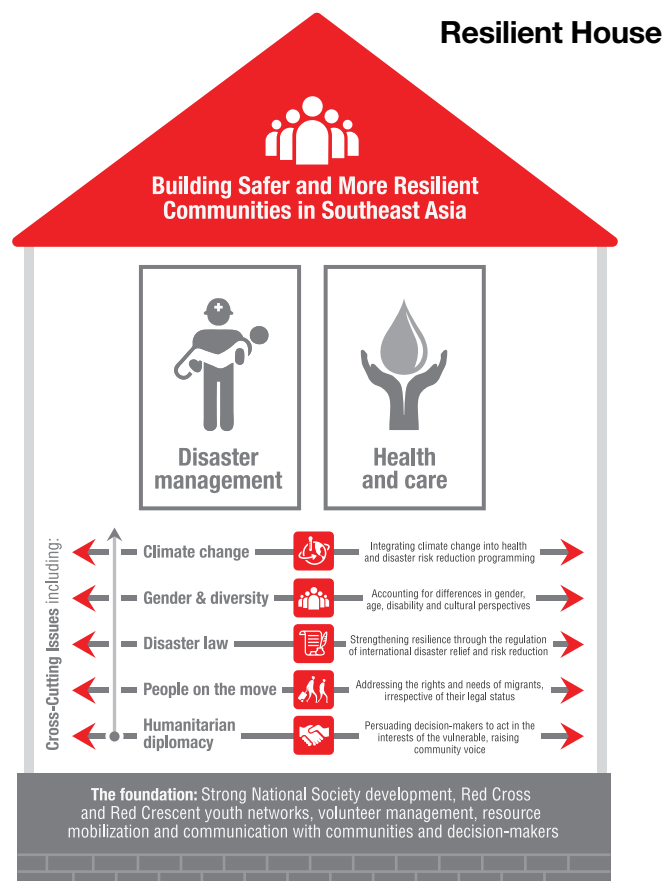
Resilient House

Building Safer and More Resilient Communities in Southeast Asia

Disaster management

Health and care

Cross-Cutting Issues including:

Climate change — Integrating climate change into health and disaster risk reduction programming

Gender & diversity — Accounting for differences in gender, age, disability and cultural perspectives

Disaster law — Strengthening resilience through the regulation of international disaster relief and risk reduction

People on the move — Addressing the rights and needs of migrants, irrespective of their legal status

Humanitarian diplomacy — Persuading decision-makers to act in the interests of the vulnerable, raising community voice

The foundation: Strong National Society development, Red Cross and Red Crescent youth networks, volunteer management, resource mobilization and communication with communities and decision-makers